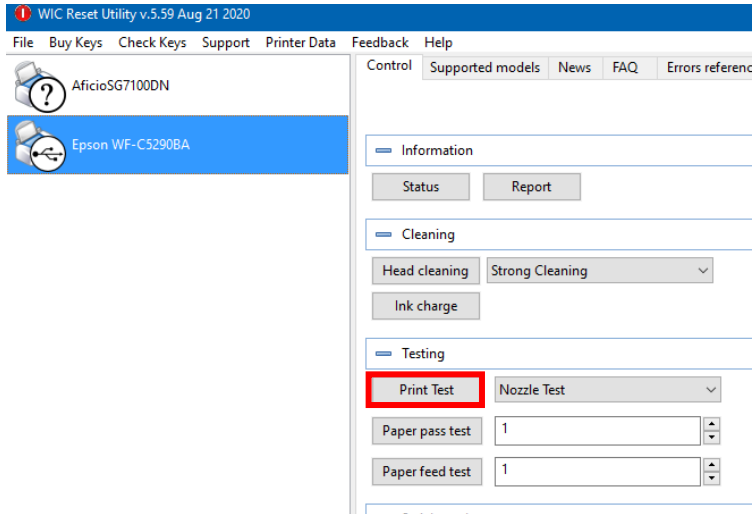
WIC Reset Utility v.5.59 Aug 21 2020

File Buy Keys Check Keys Support Printer Data Feedback Help

AficioSG7100DN

Epson WF-C5290BA

Control Supported models News FAQ Errors referenc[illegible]

Information

Status Report

Cleaning

Head cleaning Strong Cleaning

Ink charge

Testing

Print Test Nozzle Test

Paper pass test 1

Paper feed test 1